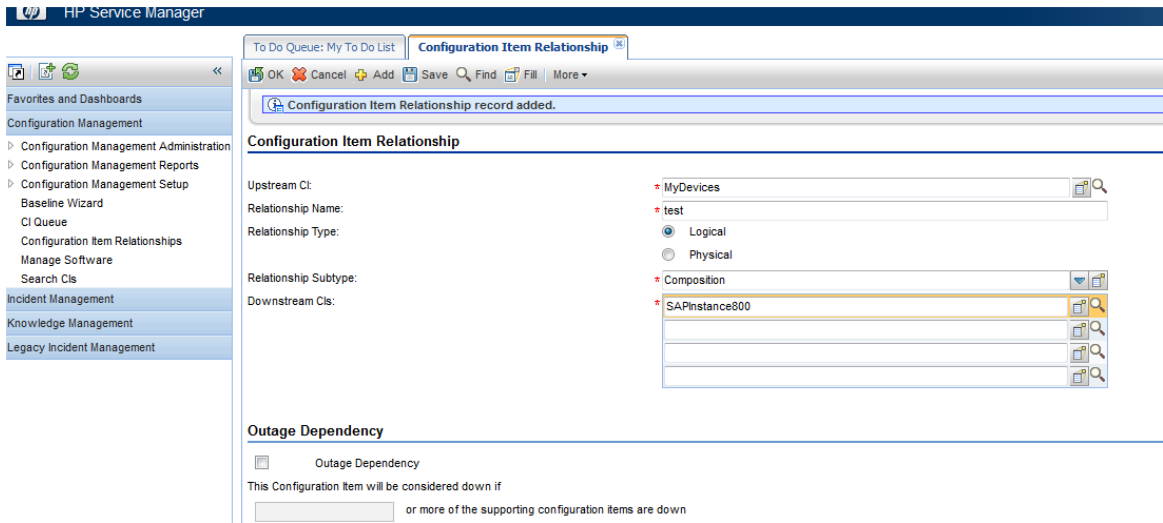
HP Service Manager

To Do Queue: My To Do List
Configuration Item Relationship

Favorites and Dashboards
Configuration Management
Configuration Management Administration
Configuration Management Reports
Configuration Management Setup
Baseline Wizard
CI Queue
Configuration Item Relationships
Manage Software
Search CIs
Incident Management
Knowledge Management
Legacy Incident Management

OK Cancel Add Save Find Fill More

Configuration Item Relationship record added.

Configuration Item Relationship

Upstream CI: * MyDevices
Relationship Name: * test
Relationship Type: Logical
Physical
Relationship Subtype: * Composition
Downstream CIs: * SAPInstance800

Outage Dependency

Outage Dependency
This Configuration Item will be considered down if
or more of the supporting configuration items are down